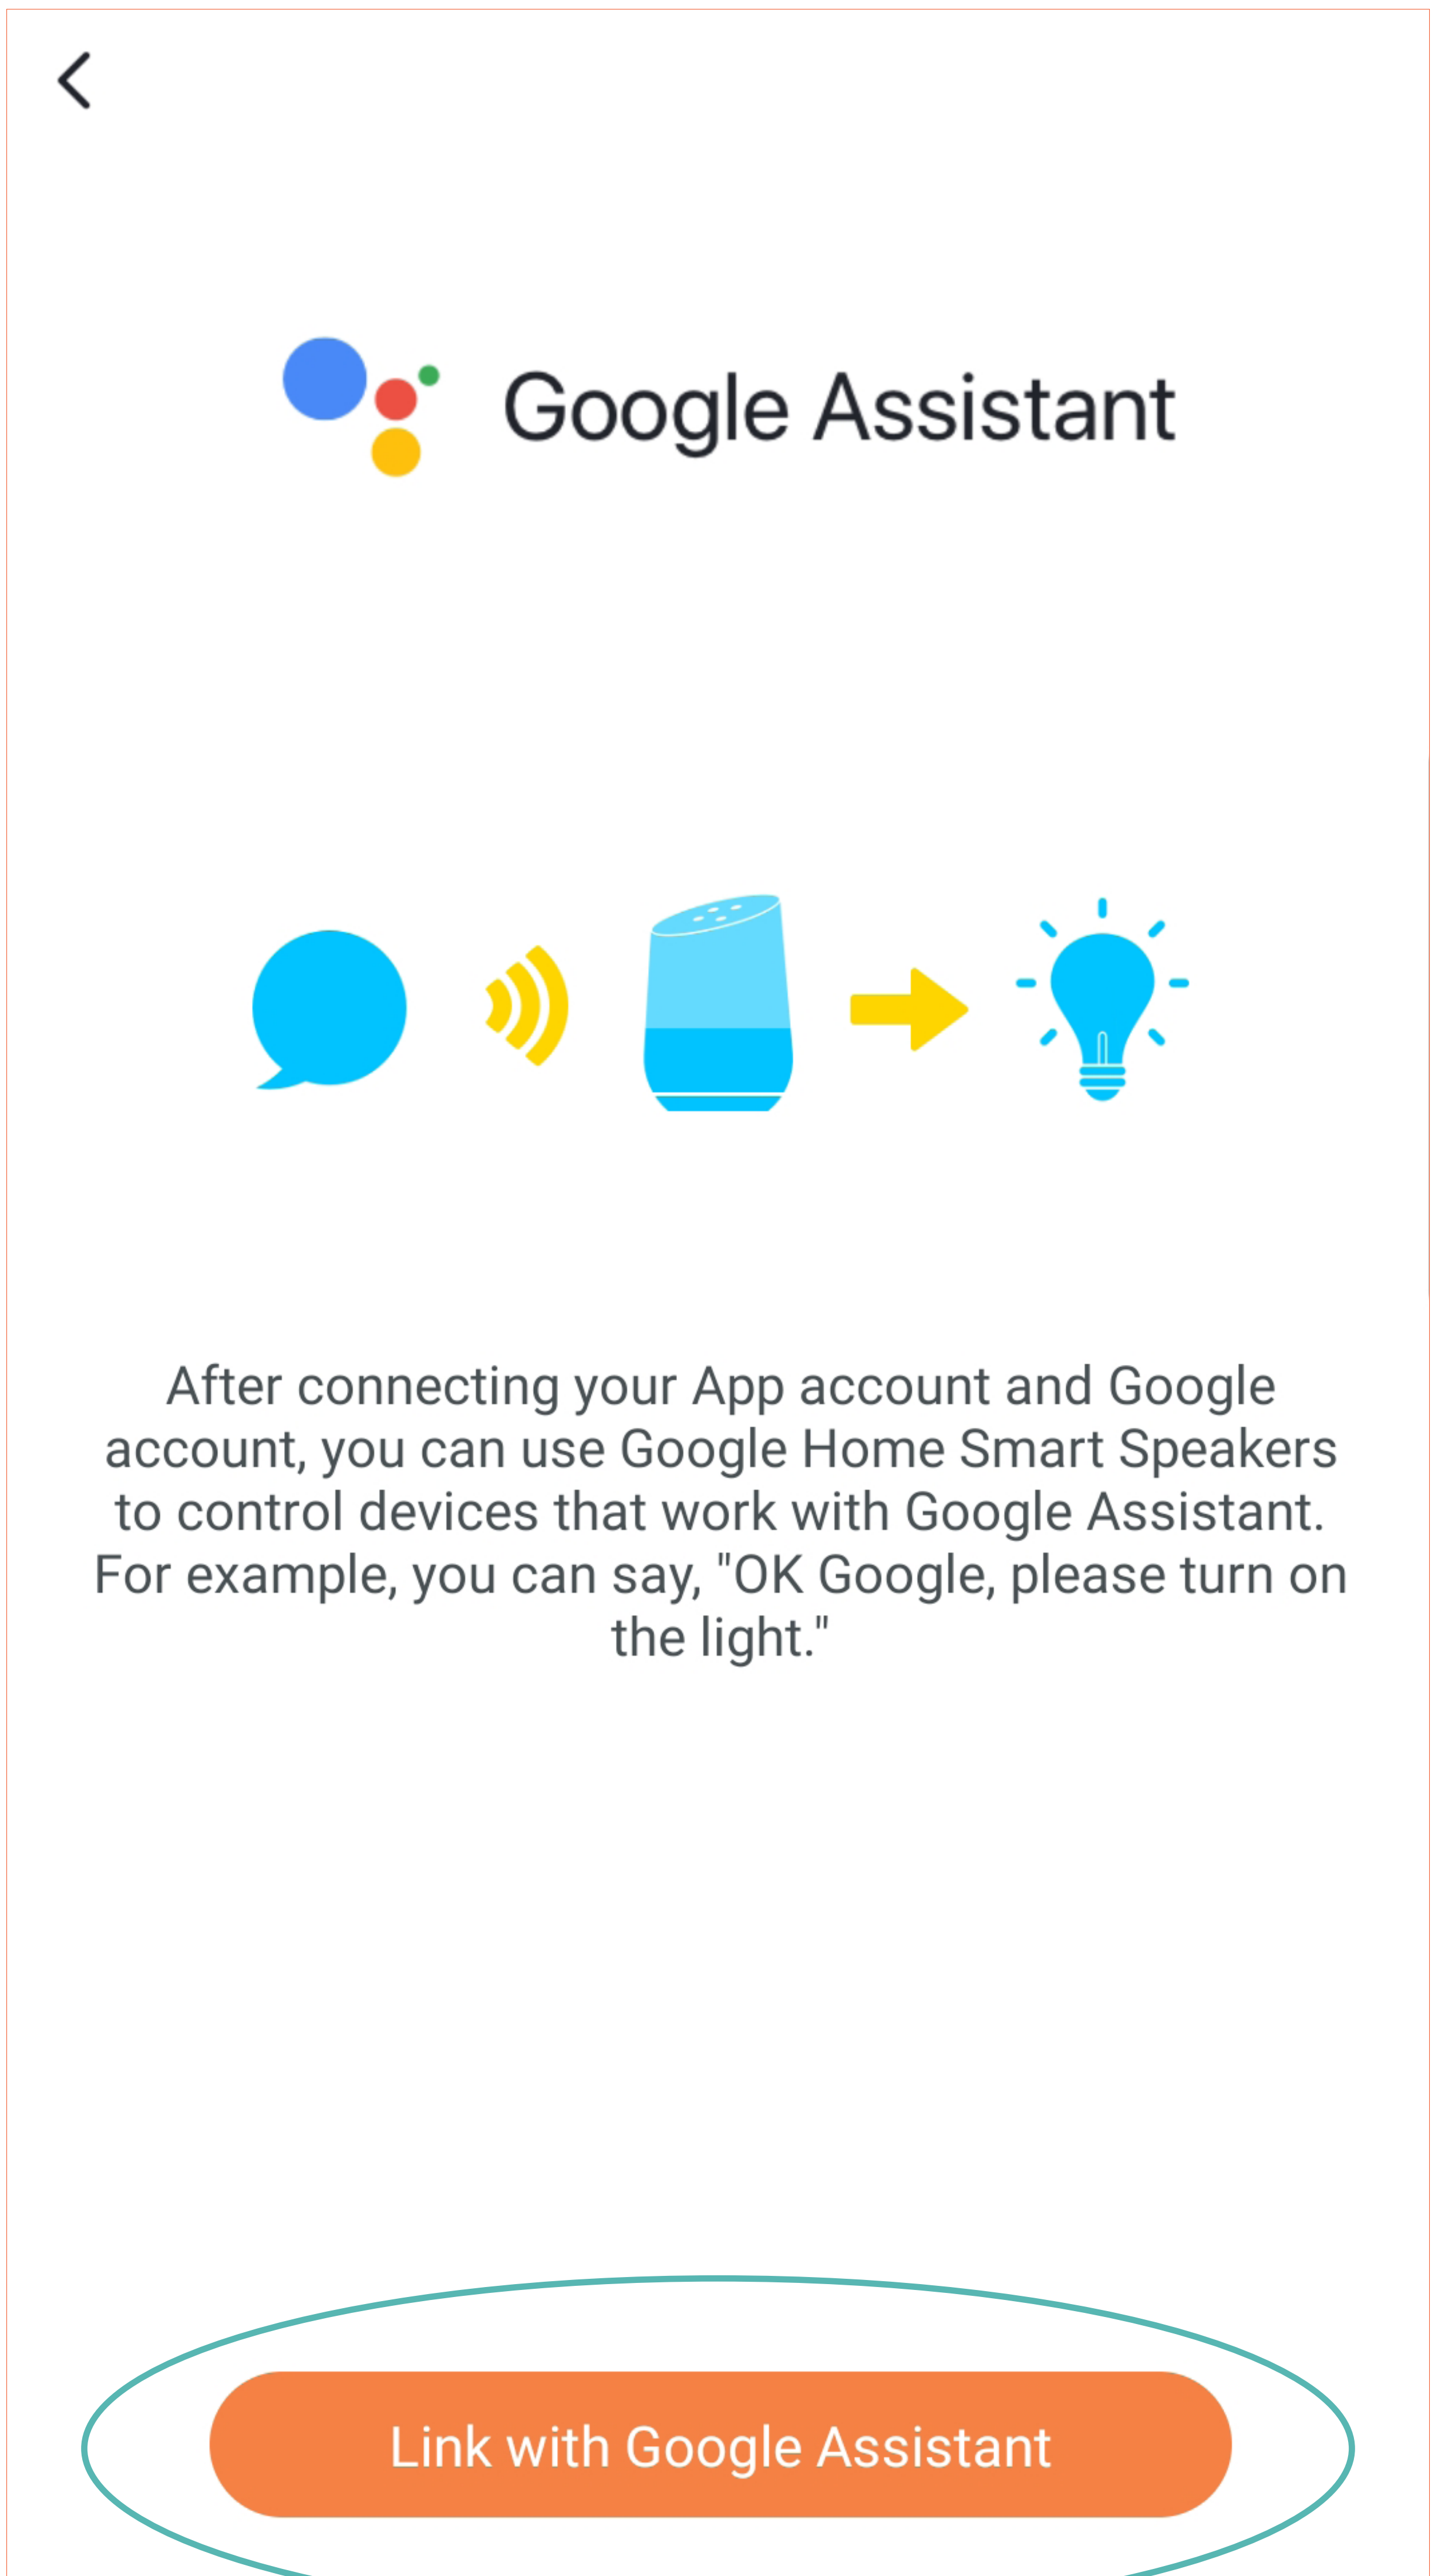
Google Assistant

After connecting your App account and Google account, you can use Google Home Smart Speakers to control devices that work with Google Assistant. For example, you can say, "OK Google, please turn on the light."

Link with Google Assistant